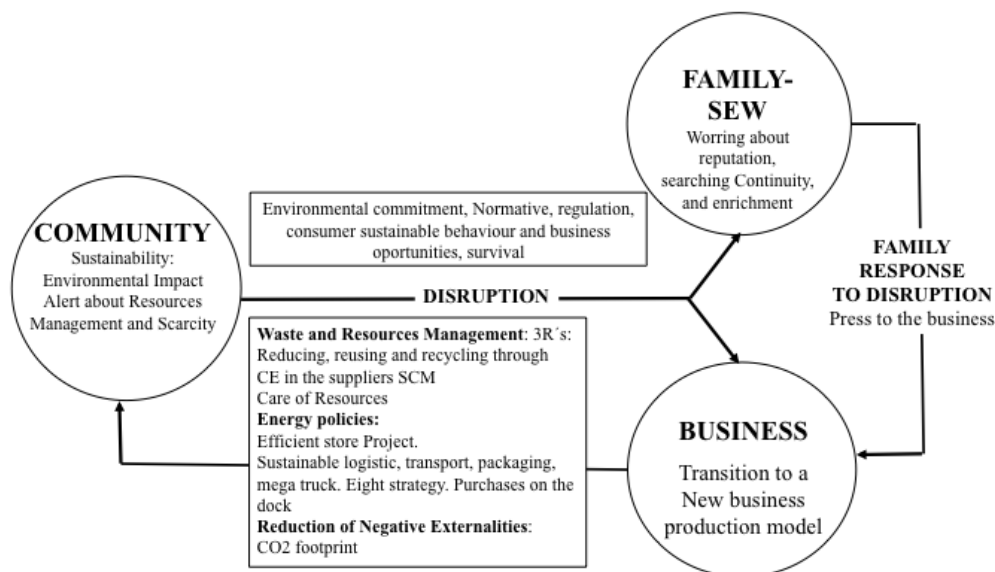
FAMILY-SEW
Worring about reputation, searching Continuity, and enrichment

Environmental commitment, Normative, regulation, consumer sustainable behaviour and business oportunities, survival

COMMUNITY
Sustainability: Environmental Impact Alert about Resources Management and Scarcity

DISRUPTION

FAMILY RESPONSE TO DISRUPTION
Press to the business

Waste and Resources Management: 3R´s: Reducing, reusing and recycling through CE in the suppliers SCM
Care of Resources
Energy policies:
Efficient store Project.
Sustainable logistic, transport, packaging, mega truck. Eight strategy. Purchases on the dock
Reduction of Negative Externalities:
CO2 footprint

BUSINESS
Transition to a New business production model